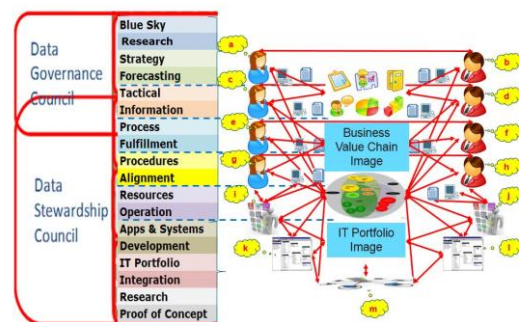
Data Governance Council

Data Stewardship Council

Blue Sky
Research
Strategy
Forecasting
Tactical
Information
Process
Fulfillment
Procedures
Alignment
Resources
Operation
Apps & Systems
Development
IT Portfolio
Integration
Research
Proof of Concept

a
b
c
d
e
f
g
h
i
j
k
l
m

Business Value Chain Image

IT Portfolio Image